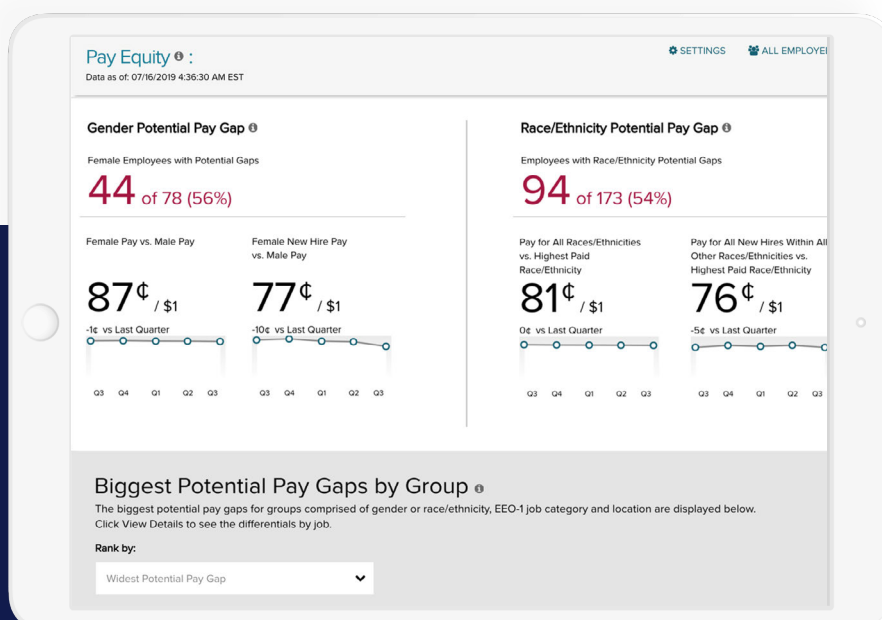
Pay Equity ⓘ :
Data as of: 07/16/2019 4:36:30 AM EST

SETTINGS ALL EMPLOYE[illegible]

Gender Potential Pay Gap ⓘ

Female Employees with Potential Gaps

44 of 78 (56%)

Female Pay vs. Male Pay

87¢ / $1

-1¢ vs Last Quarter

Q3 Q4 Q1 Q2 Q3

Female New Hire Pay vs. Male Pay

77¢ / $1

-10¢ vs Last Quarter

Q3 Q4 Q1 Q2 Q3

Race/Ethnicity Potential Pay Gap ⓘ

Employees with Race/Ethnicity Potential Gaps

94 of 173 (54%)

Pay for All Races/Ethnicities vs. Highest Paid Race/Ethnicity

81¢ / $1

0¢ vs Last Quarter

Q3 Q4 Q1 Q2 Q3

Pay for All New Hires Within All Other Races/Ethnicities vs. Highest Paid Race/Ethnicity

76¢ / $1

-5¢ vs Last Quarter

Q3 Q4 Q1 Q2 Q3

Biggest Potential Pay Gaps by Group ⓘ

The biggest potential pay gaps for groups comprised of gender or race/ethnicity, EEO-1 job category and location are displayed below. Click View Details to see the differentials by job.

Rank by:

Widest Potential Pay Gap